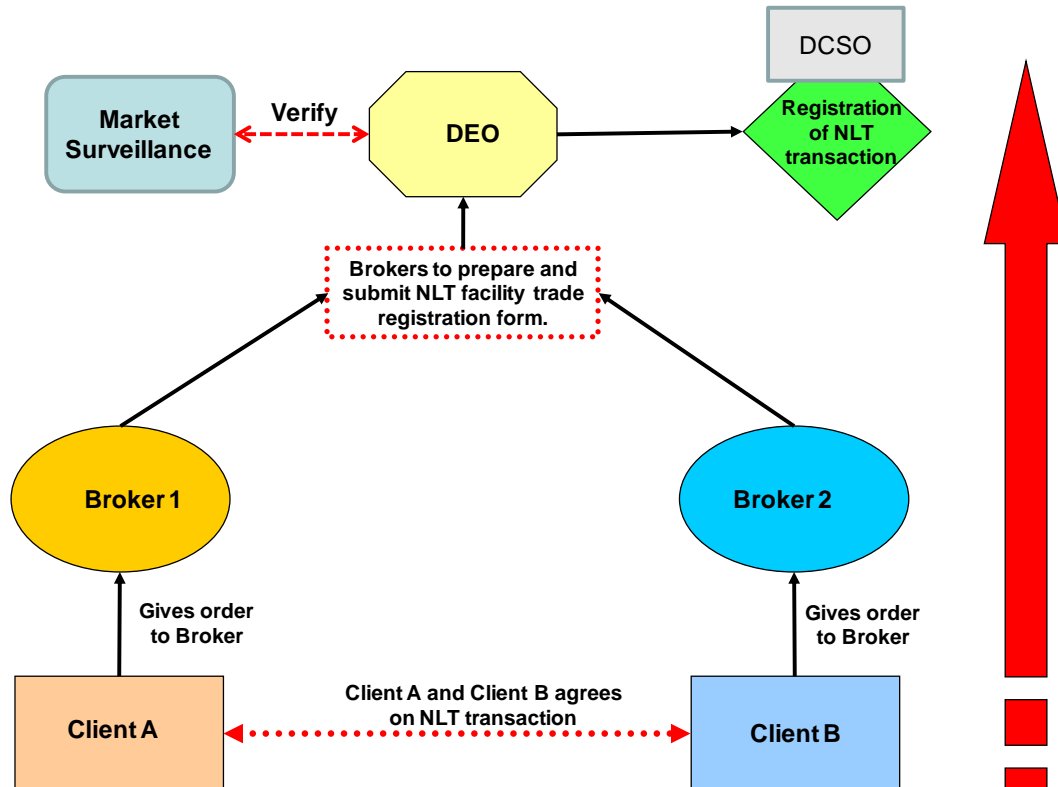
DCSO

Market Surveillance

Verify

DEO

Registration of NLT transaction

Brokers to prepare and submit NLT facility trade registration form.

Broker 1

Broker 2

Gives order to Broker

Gives order to Broker

Client A and Client B agrees on NLT transaction

Client A

Client B